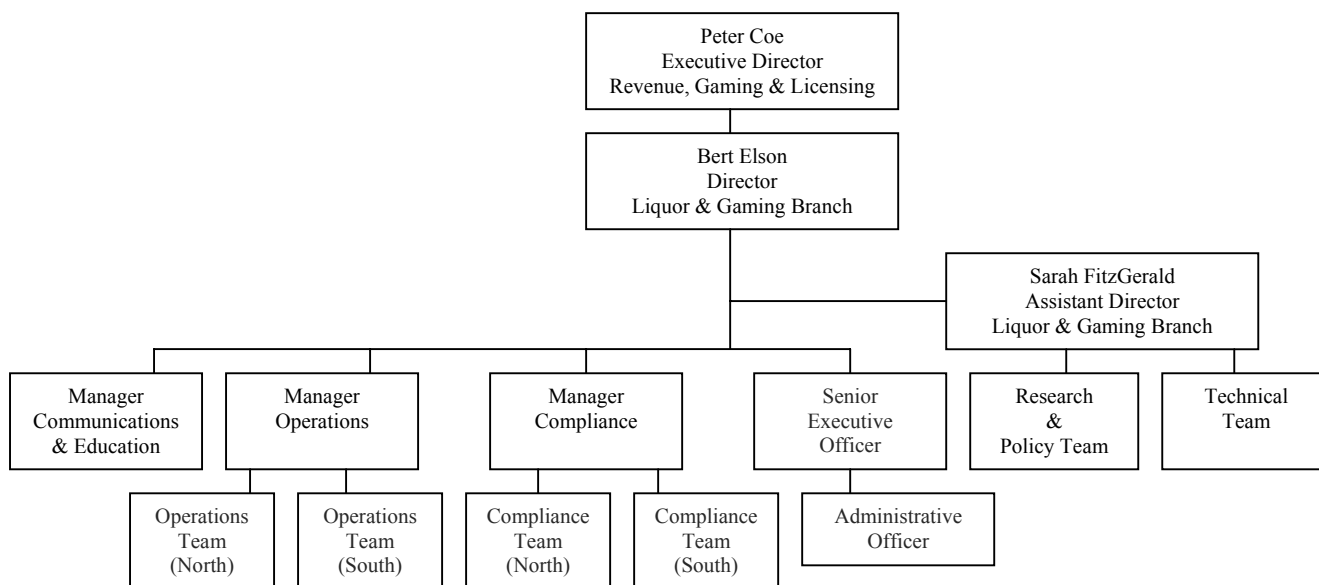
Peter Coe
Executive Director
Revenue, Gaming & Licensing

Bert Elson
Director
Liquor & Gaming Branch

Sarah FitzGerald
Assistant Director
Liquor & Gaming Branch

Manager
Communications
& Education

Manager
Operations

Manager
Compliance

Senior
Executive
Officer

Research
&
Policy Team

Technical
Team

Operations
Team
(North)

Operations
Team
(South)

Compliance
Team
(North)

Compliance
Team
(South)

Administrative
Officer